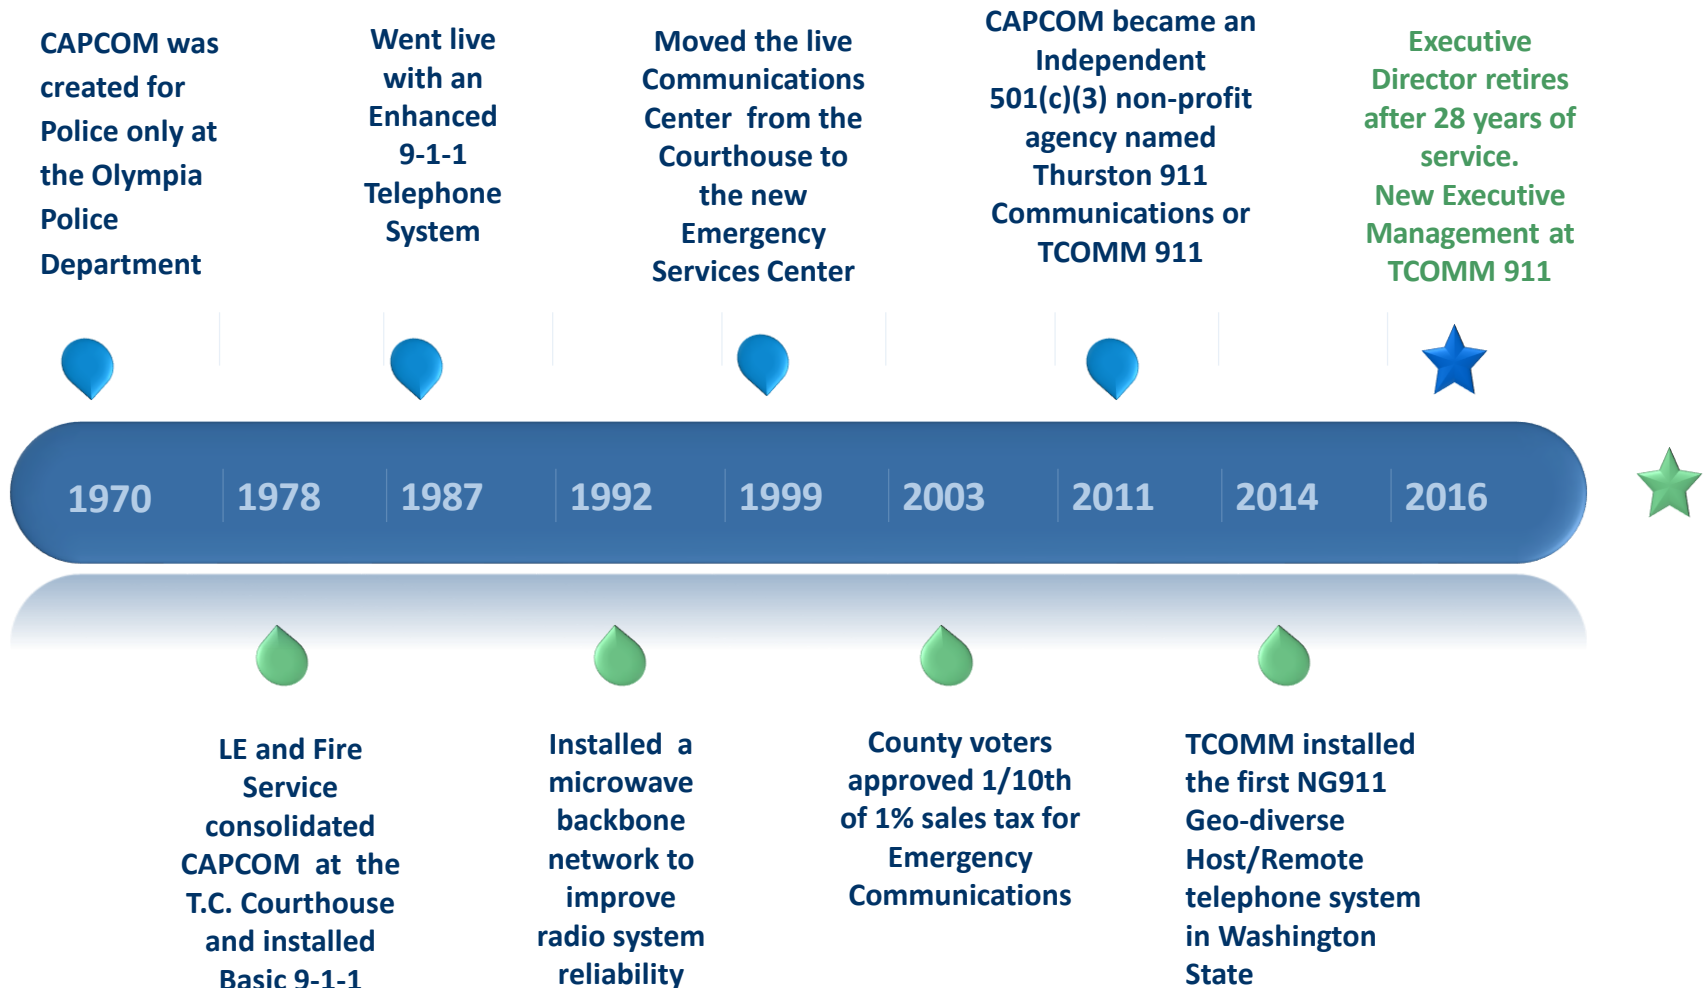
CAPCOM was created for Police only at the Olympia Police Department

Went live with an Enhanced 9-1-1 Telephone System

Moved the live Communications Center from the Courthouse to the new Emergency Services Center

CAPCOM became an Independent 501(c)(3) non-profit agency named Thurston 911 Communications or TCOMM 911

Executive Director retires after 28 years of service. New Executive Management at TCOMM 911

1970 1978 1987 1992 1999 2003 2011 2014 2016

LE and Fire Service consolidated CAPCOM at the T.C. Courthouse and installed Basic 9-1-1

Installed a microwave backbone network to improve radio system reliability

County voters approved 1/10th of 1% sales tax for Emergency Communications

TCOMM installed the first NG911 Geo-diverse Host/Remote telephone system in Washington State